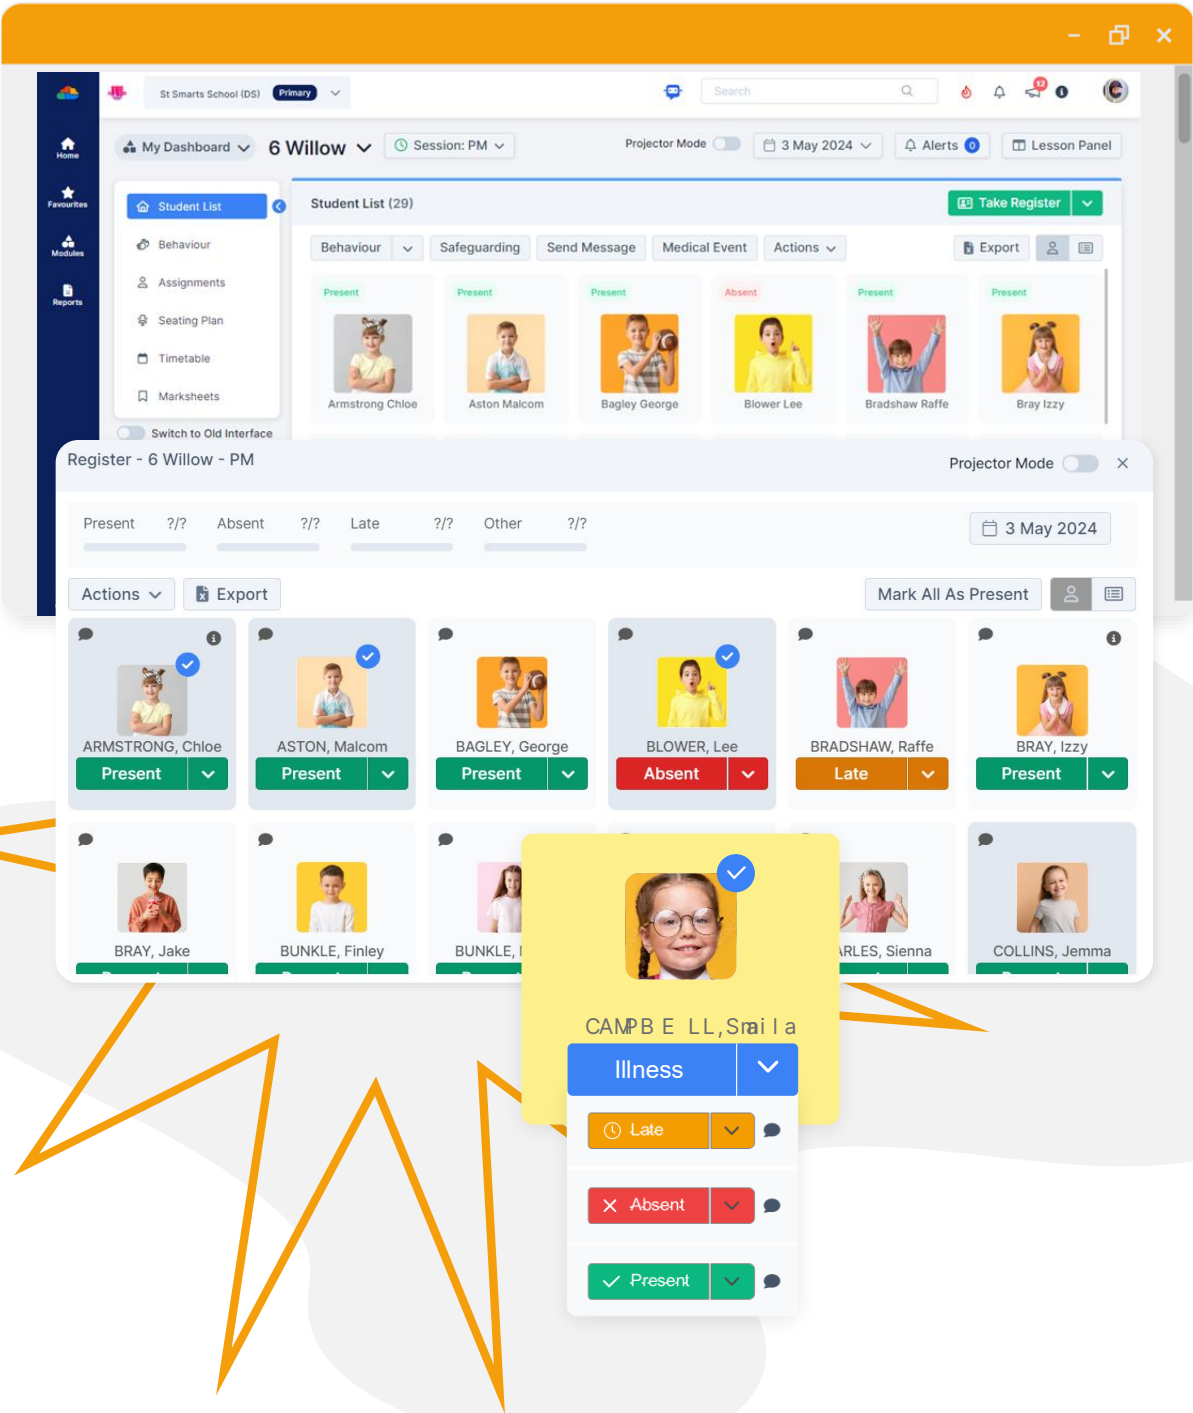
Home
Favourites
Modules
Reports

St Smarts School (DS) Primary
Search
12

My Dashboard
6 Willow
Session: PM
Projector Mode
3 May 2024
Alerts 0
Lesson Panel

Student List
Behaviour
Assignments
Seating Plan
Timetable
Marksheets
Switch to Old Interface

Student List (29)
Take Register
Behaviour
Safeguarding
Send Message
Medical Event
Actions
Export

Present
Armstrong Chloe
Present
Aston Malcom
Present
Bagley George
Absent
Blower Lee
Present
Bradshaw Raffe
Present
Bray Izzy

Register - 6 Willow - PM
Projector Mode

Present ?/?
Absent ?/?
Late ?/?
Other ?/?
3 May 2024

Actions
Export
Mark All As Present

ARMSTRONG, Chloe
Present
ASTON, Malcom
Present
BAGLEY, George
Present
BLOWER, Lee
Absent
BRADSHAW, Raffe
Late
BRAY, Izzy
Present

BRAY, Jake
BUNKLE, Finley
BUNKLE, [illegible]
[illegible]RLES, Sienna
COLLINS, Jemma

CAMPBELL, Smaila
Illness
Late
Absent
Present